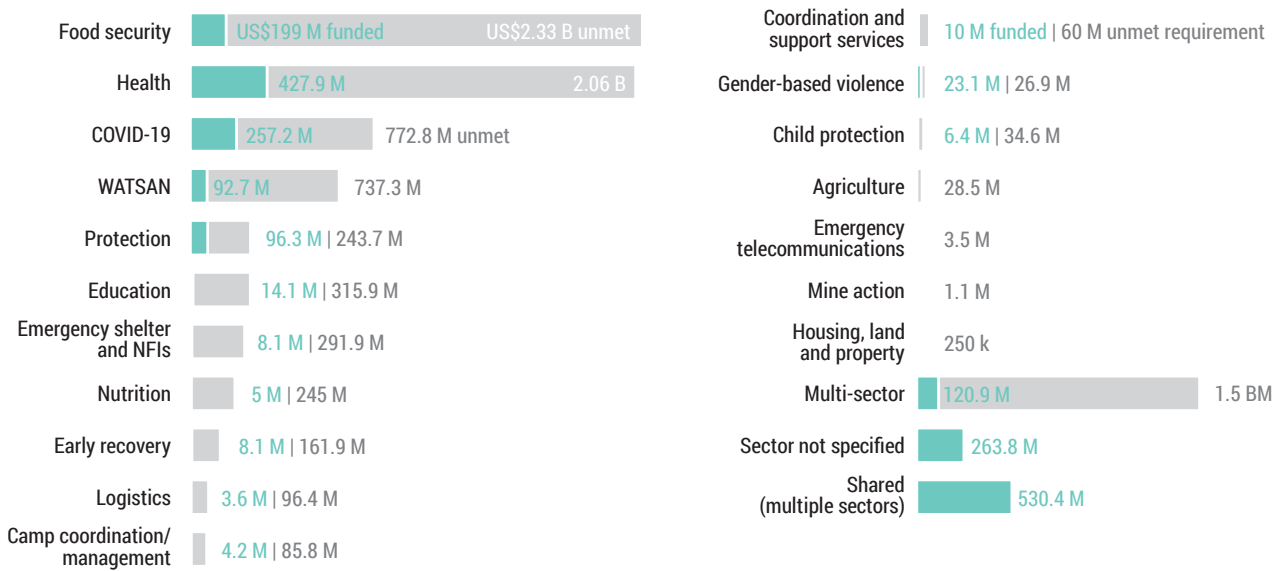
Food security US$199 M funded US$2.33 B unmet

Health 427.9 M 2.06 B

COVID-19 257.2 M 772.8 M unmet

WATSAN 92.7 M 737.3 M

Protection 96.3 M | 243.7 M

Education 14.1 M | 315.9 M

Emergency shelter and NFIs 8.1 M | 291.9 M

Nutrition 5 M | 245 M

Early recovery 8.1 M | 161.9 M

Logistics 3.6 M | 96.4 M

Camp coordination/ management 4.2 M | 85.8 M

Coordination and support services 10 M funded | 60 M unmet requirement

Gender-based violence 23.1 M | 26.9 M

Child protection 6.4 M | 34.6 M

Agriculture 28.5 M

Emergency telecommunications 3.5 M

Mine action 1.1 M

Housing, land and property 250 k

Multi-sector 120.9 M 1.5 BM

Sector not specified 263.8 M

Shared (multiple sectors) 530.4 M